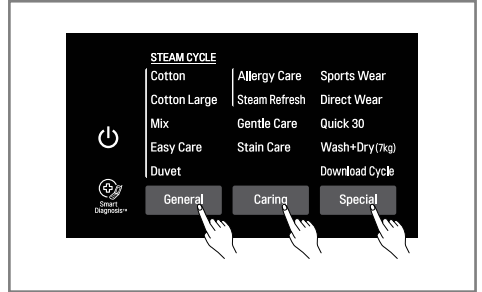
STEAM CYCLE

Cotton
Cotton Large
Mix
Easy Care
Duvet

Allergy Care
Steam Refresh
Gentle Care
Stain Care

Sports Wear
Direct Wear
Quick 30
Wash+Dry(7kg)
Download Cycle

Smart Diagnosis™

General
Caring
Special